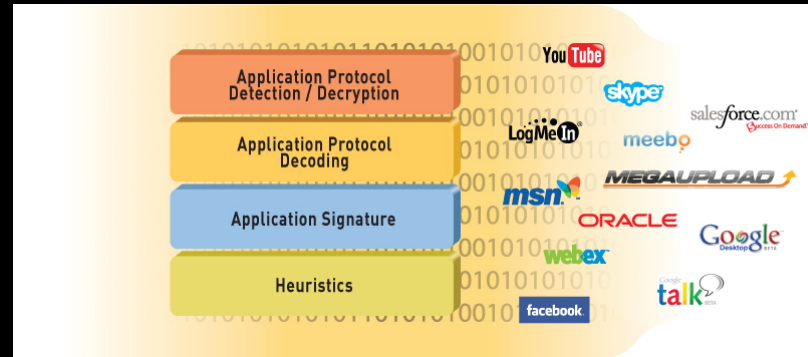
Application Protocol Detection / Decryption

Application Protocol Decoding

Application Signature

Heuristics

YouTube
Skype
salesforce.com Success On Demand
LogMeIn
meebo
MEGAUPLOAD
msn
ORACLE
Google Desktop BETA
webex
Google talk BETA
facebook